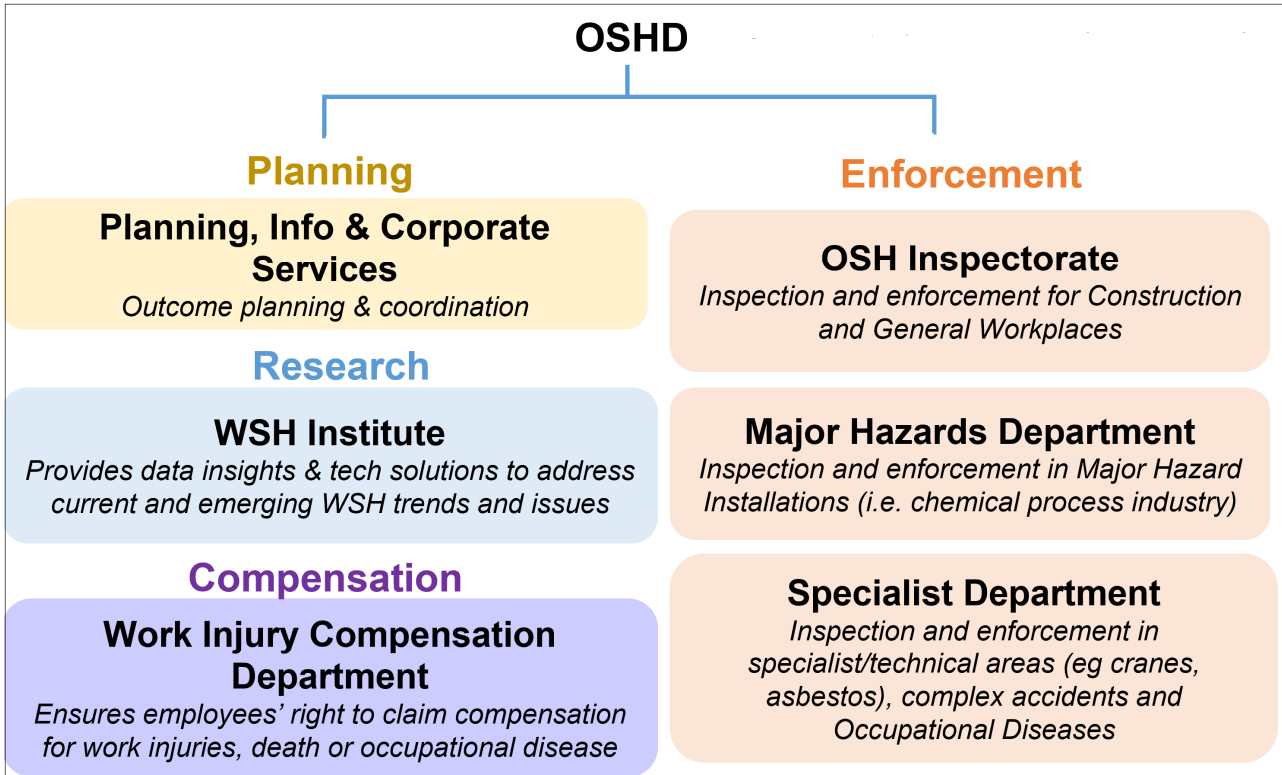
OSHD

Planning

Planning, Info & Corporate Services
Outcome planning & coordination

Research

WSH Institute
Provides data insights & tech solutions to address current and emerging WSH trends and issues

Compensation

Work Injury Compensation Department
Ensures employees' right to claim compensation for work injuries, death or occupational disease

Enforcement

OSH Inspectorate
Inspection and enforcement for Construction and General Workplaces

Major Hazards Department
Inspection and enforcement in Major Hazard Installations (i.e. chemical process industry)

Specialist Department
Inspection and enforcement in specialist/technical areas (eg cranes, asbestos), complex accidents and Occupational Diseases